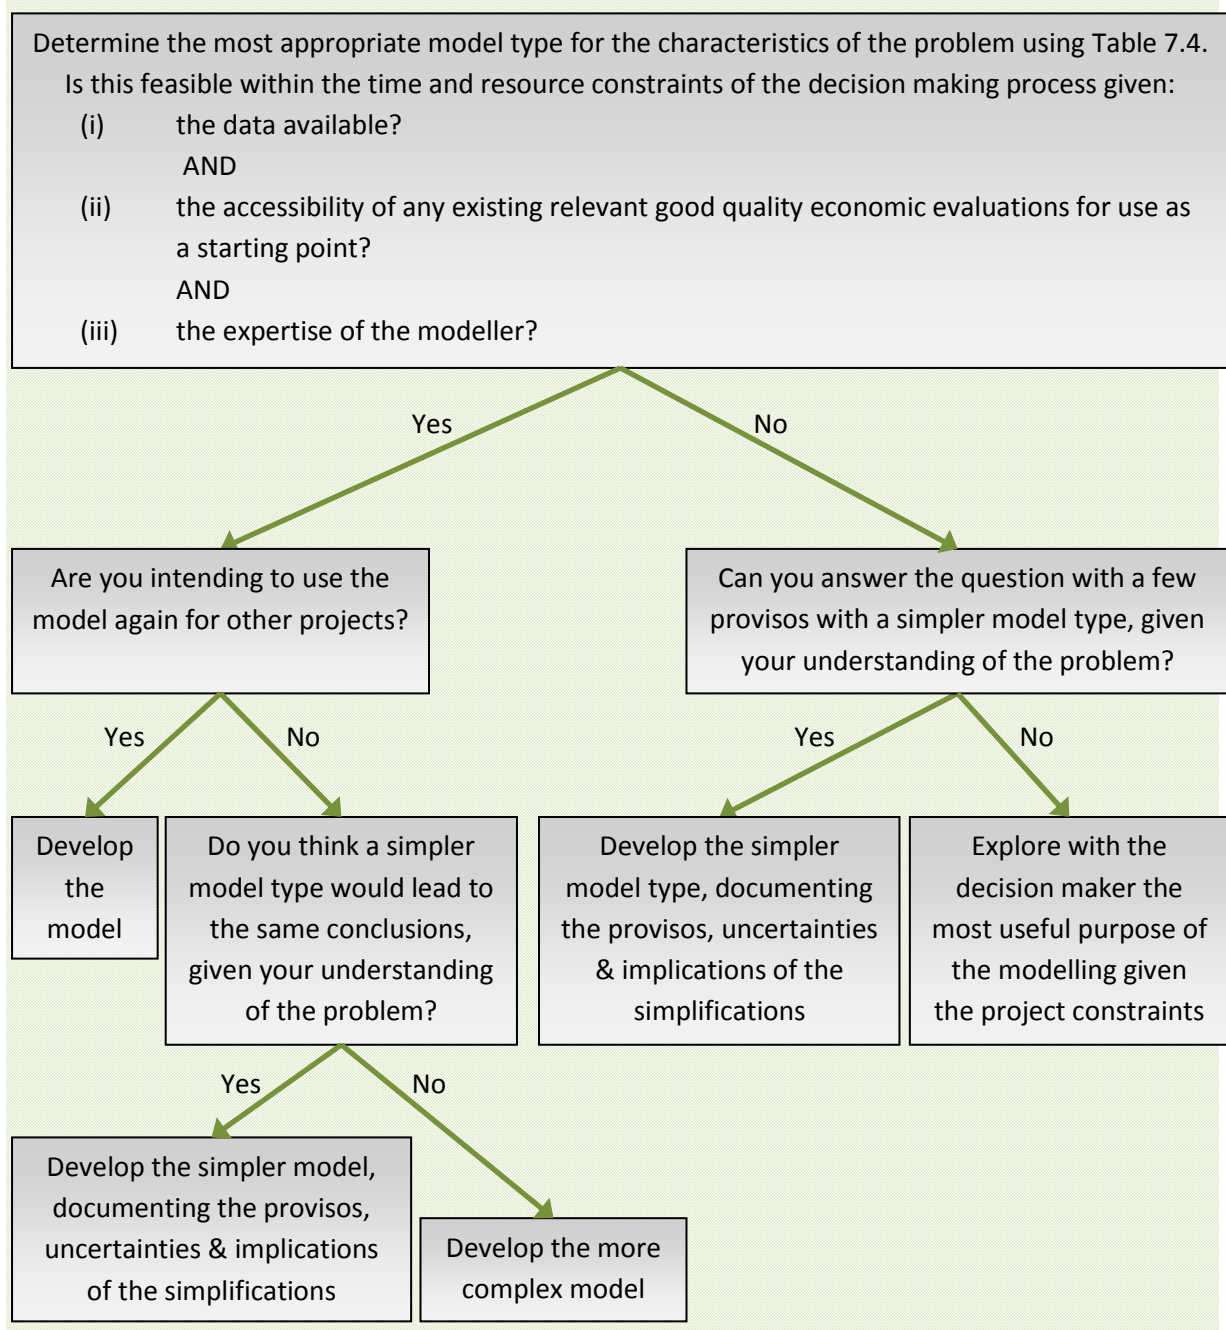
Determine the most appropriate model type for the characteristics of the problem using Table 7.4. Is this feasible within the time and resource constraints of the decision making process given:
(i) the data available?
AND
(ii) the accessibility of any existing relevant good quality economic evaluations for use as a starting point?
AND
(iii) the expertise of the modeller?

Yes

No

Are you intending to use the model again for other projects?

Can you answer the question with a few provisos with a simpler model type, given your understanding of the problem?

Yes

No

Yes

No

Develop the model

Do you think a simpler model type would lead to the same conclusions, given your understanding of the problem?

Develop the simpler model type, documenting the provisos, uncertainties & implications of the simplifications

Explore with the decision maker the most useful purpose of the modelling given the project constraints

Yes

No

Develop the simpler model, documenting the provisos, uncertainties & implications of the simplifications

Develop the more complex model